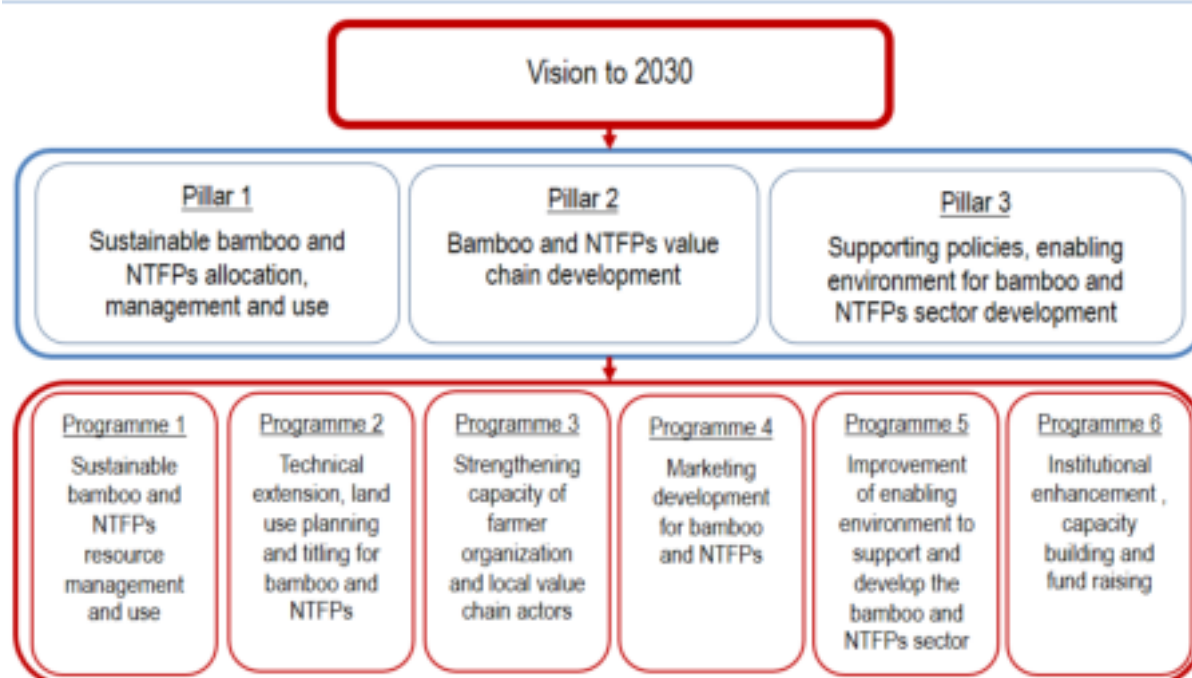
Vision to 2030

Pillar 1
Sustainable bamboo and NTFPs allocation, management and use

Pillar 2
Bamboo and NTFPs value chain development

Pillar 3
Supporting policies, enabling environment for bamboo and NTFPs sector development

Programme 1
Sustainable bamboo and NTFPs resource management and use

Programme 2
Technical extension, land use planning and titling for bamboo and NTFPs

Programme 3
Strengthening capacity of farmer organization and local value chain actors

Programme 4
Marketing development for bamboo and NTFPs

Programme 5
Improvement of enabling environment to support and develop the bamboo and NTFPs sector

Programme 6
Institutional enhancement , capacity building and fund raising